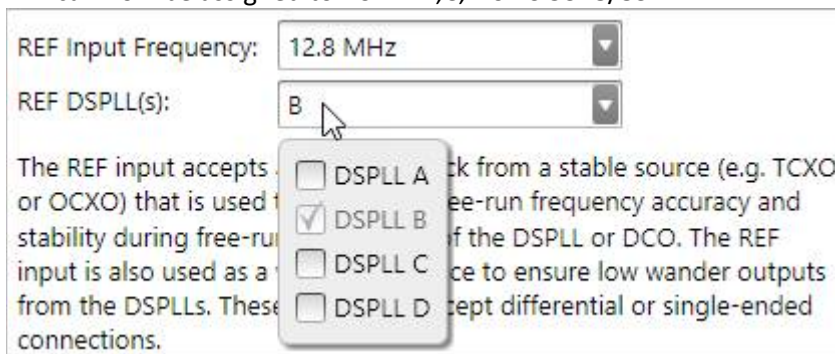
REF Input Frequency: 12.8 MHz

REF DSPLL(s): B

DSPLL A
DSPLL B
DSPLL C
DSPLL D

The REF input accepts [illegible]k from a stable source (e.g. TCXO or OCXO) that is used t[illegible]ee-run frequency accuracy and stability during free-ru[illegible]f the DSPLL or DCO. The REF input is also used as a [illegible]ce to ensure low wander outputs from the DSPLLs. These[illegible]cept differential or single-ended connections.